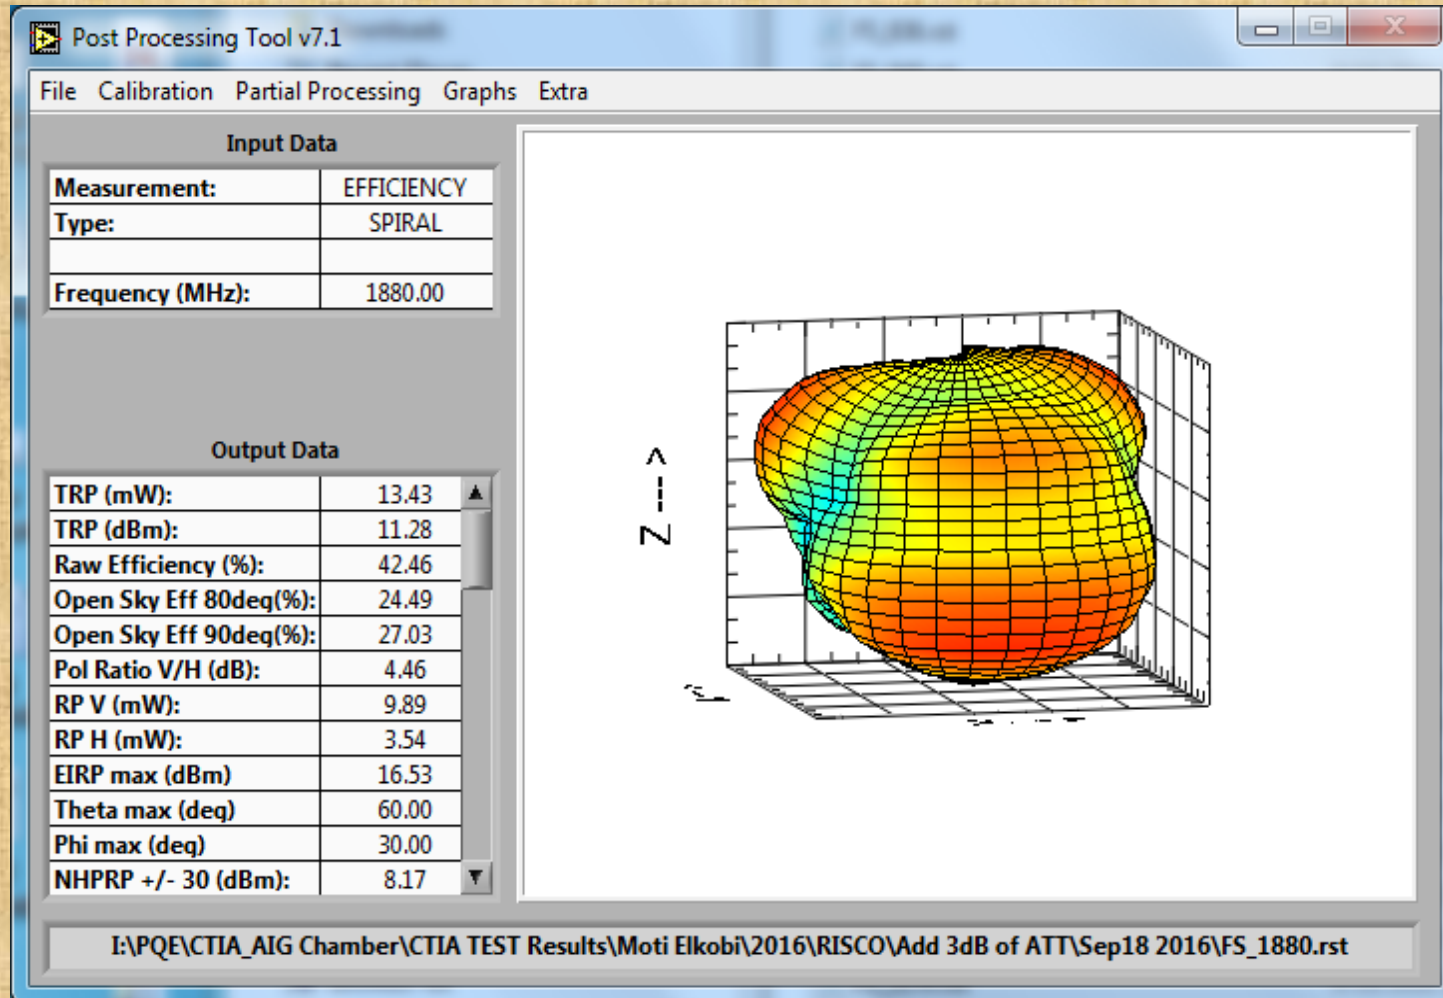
Post Processing Tool v7.1

File Calibration Partial Processing Graphs Extra

Input Data

| Measurement: | EFFICIENCY |
|---|---|
| Type: | SPIRAL |
| | |
| Frequency (MHz): | 1880.00 |

Output Data

| TRP (mW): | 13.43 |
|---|---|
| TRP (dBm): | 11.28 |
| Raw Efficiency (%): | 42.46 |
| Open Sky Eff 80deg(%): | 24.49 |
| Open Sky Eff 90deg(%): | 27.03 |
| Pol Ratio V/H (dB): | 4.46 |
| RP V (mW): | 9.89 |
| RP H (mW): | 3.54 |
| EIRP max (dBm) | 16.53 |
| Theta max (deg) | 60.00 |
| Phi max (deg) | 30.00 |
| NHPRP +/- 30 (dBm): | 8.17 |

Z - - - >

I:\PQE\CTIA_AIG Chamber\CTIA TEST Results\Moti Elkobi\2016\RISCO\Add 3dB of ATT\Sep18 2016\FS_1880.rst